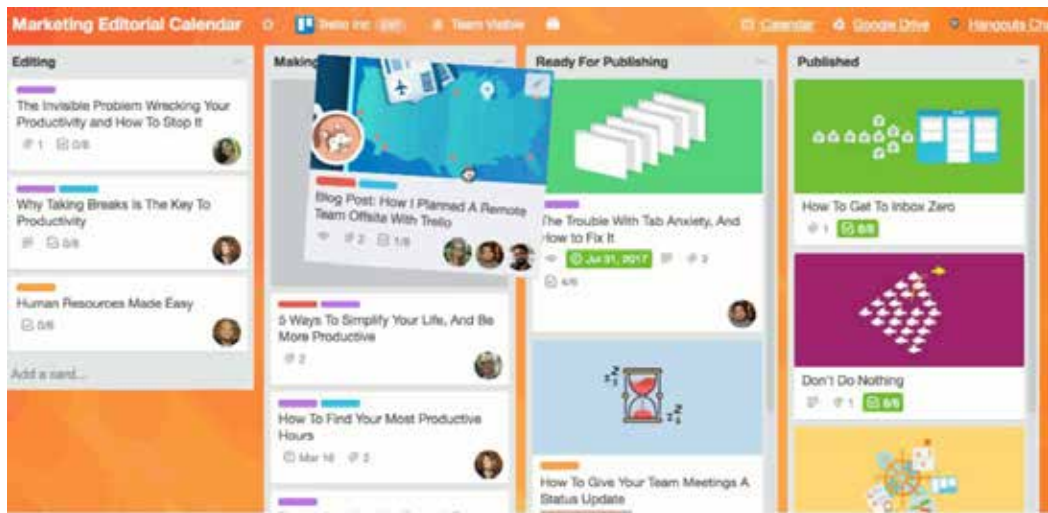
Marketing Editorial Calendar ☆ Trello Inc Team Visible Calendar Google Drive Hangouts Ch

Editing

The Invisible Problem Wrecking Your Productivity and How To Stop It
1 0/8

Why Taking Breaks Is The Key To Productivity
0/8

Human Resources Made Easy
0/8

Add a card...

Makin

Blog Post: How I Planned A Remote Team Offsite With Trello
2 1/8

5 Ways To Simplify Your Life, And Be More Productive
2

How To Find Your Most Productive Hours
Mar 16 2

Ready For Publishing

The Trouble With Tab Anxiety, And How to Fix It
Jul 31, 2017 2
4/8

How To Give Your Team Meetings A Status Update

Published

How To Get To Inbox Zero
1 8/8

Don't Do Nothing
1 8/8